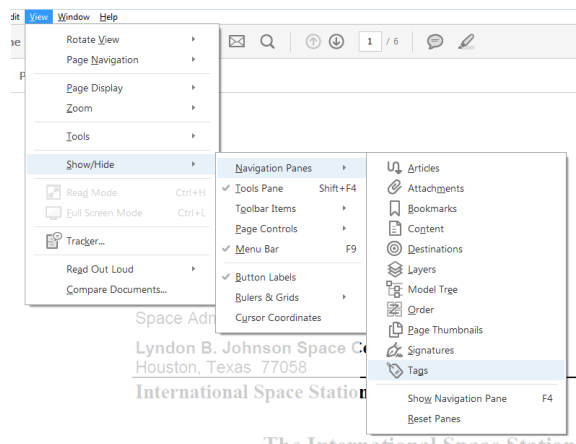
dit View Window Help

ne

P

1 / 6

Rotate View
Page Navigation
Page Display
Zoom
Tools
Show/Hide
Read Mode Ctrl+H
Full Screen Mode Ctrl+L
Tracker...
Read Out Loud
Compare Documents...

Navigation Panes
Tools Pane Shift+F4
Toolbar Items
Page Controls
Menu Bar F9
Button Labels
Rulers & Grids
Cursor Coordinates

Articles
Attachments
Bookmarks
Content
Destinations
Layers
Model Tree
Order
Page Thumbnails
Signatures
Tags
Show Navigation Pane F4
Reset Panes

Space Adm
Lyndon B. Johnson Space C
Houston, Texas 77058
International Space Statio
The International Space Statio